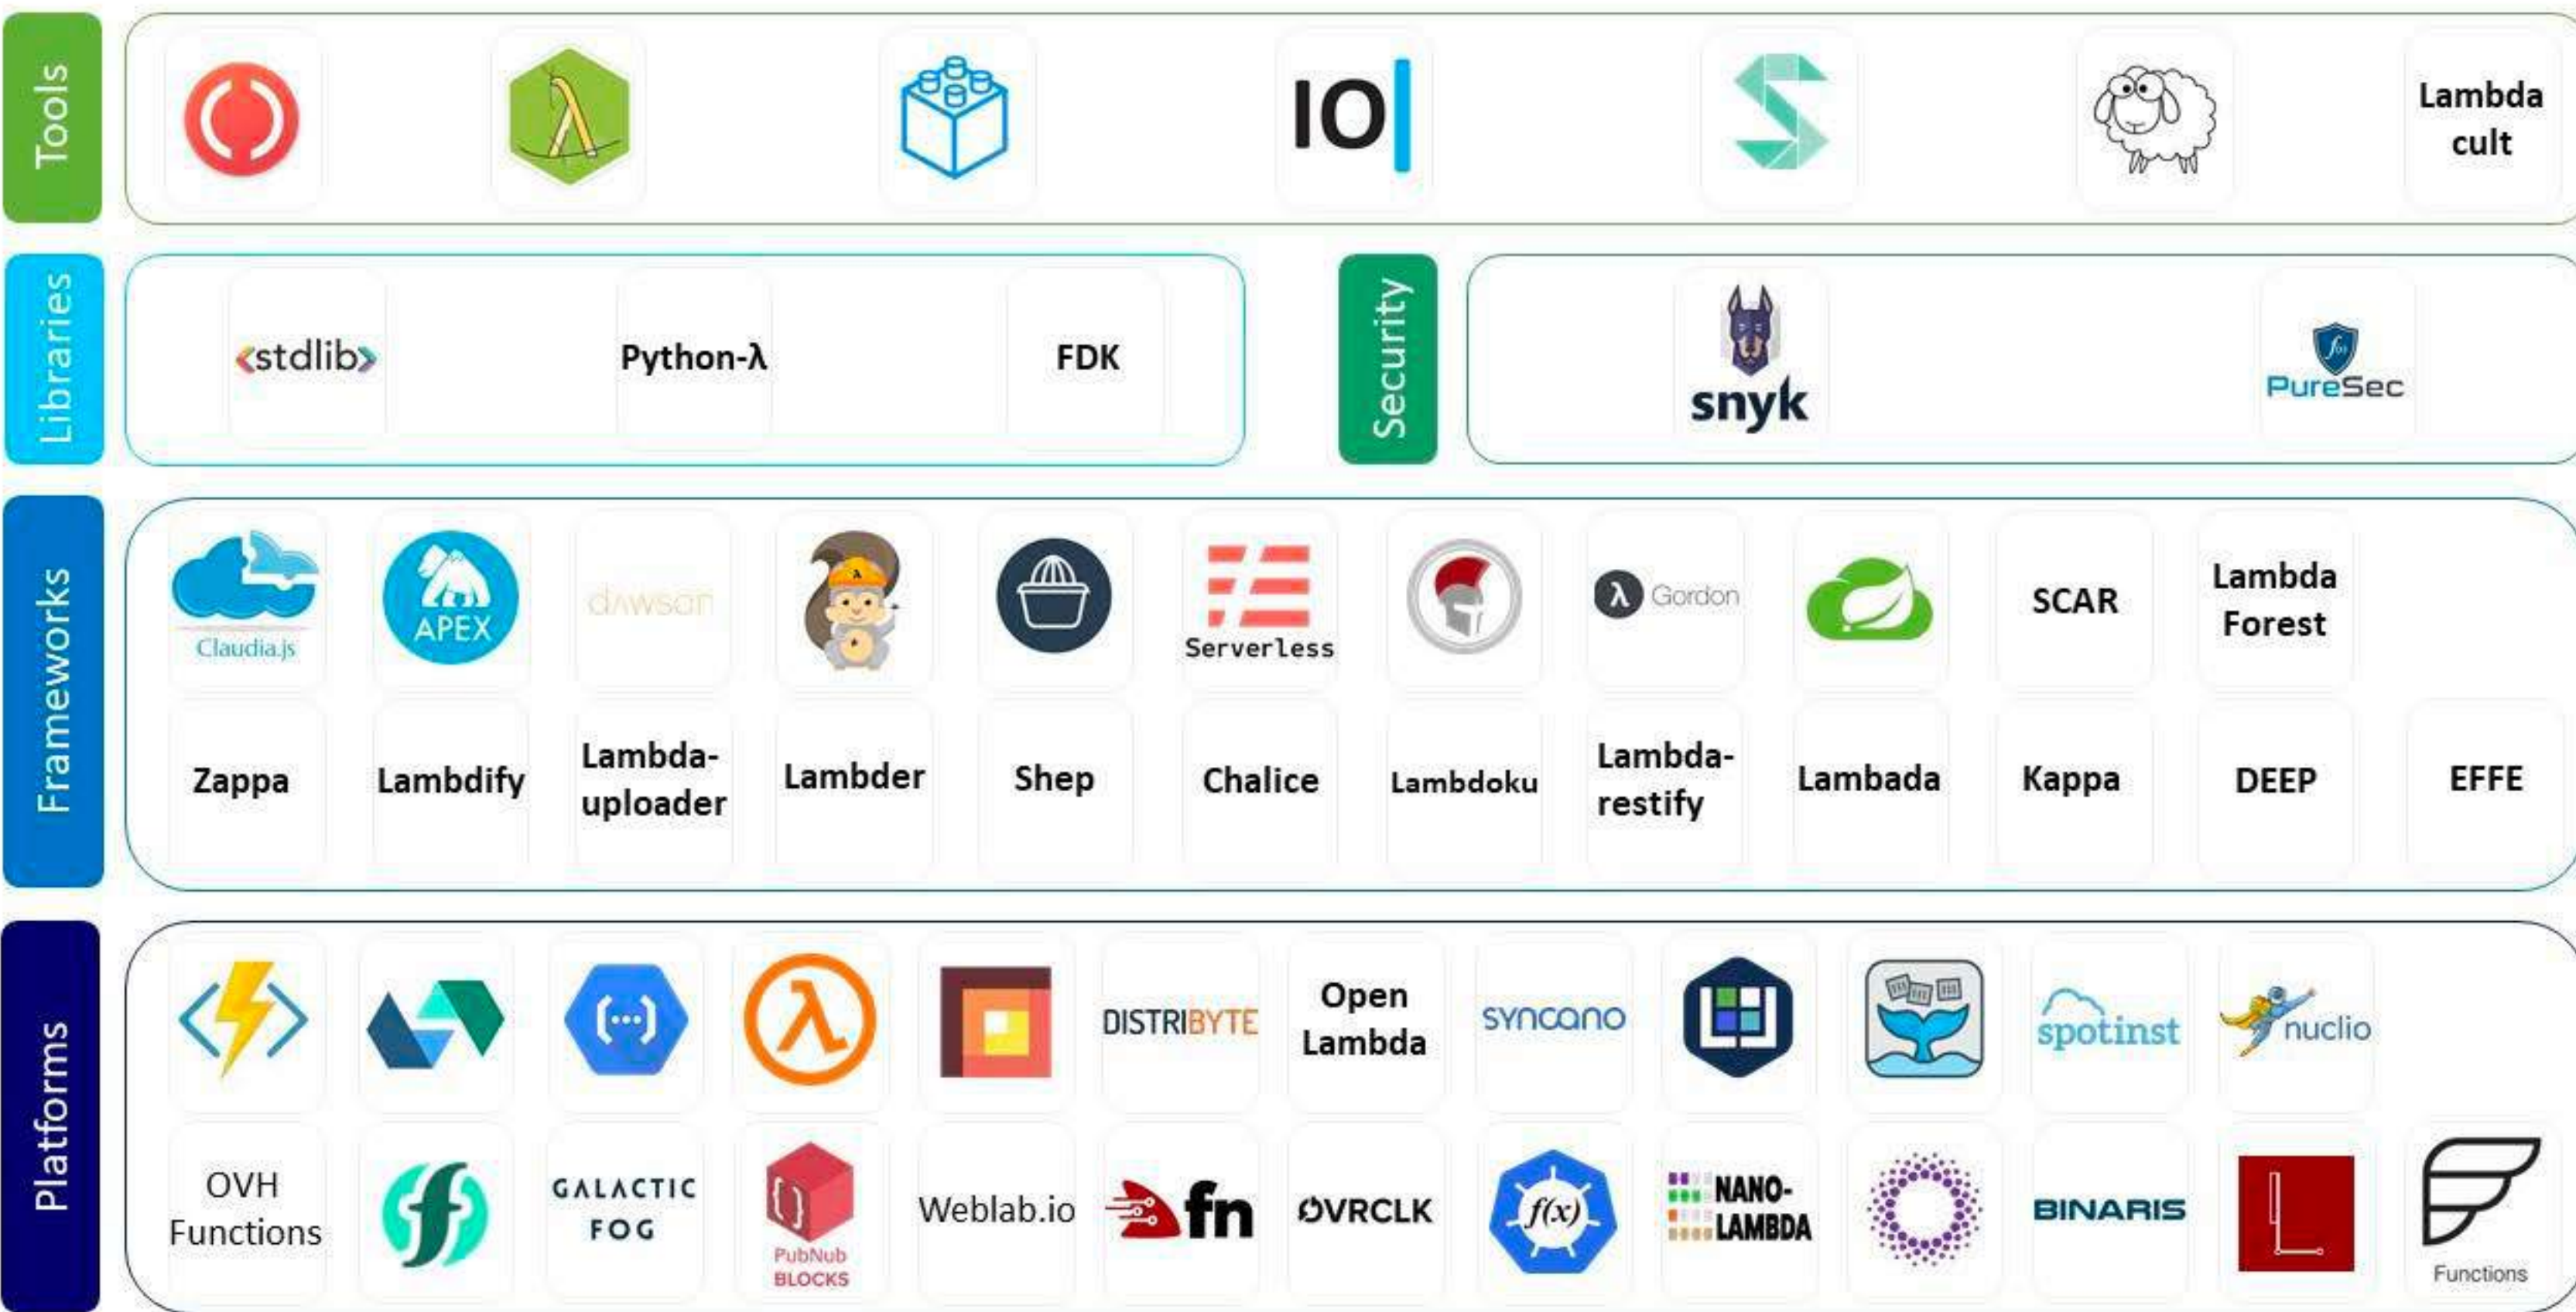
Tools

IO

Lambda cult

Libraries

<stdlib>

Python-λ

FDK

Security

snyk

PureSec

Frameworks

Claudia.js

APEX

dawson

Serverless

λ Gordon

SCAR

Lambda Forest

Zappa

Lambdify

Lambda-uploader

Lambder

Shep

Chalice

Lambdoku

Lambda-restify

Lambada

Kappa

DEEP

EFFE

Platforms

DISTRIBYTE

Open Lambda

SYNCANO

spotinst

nuclio

OVH Functions

GALACTIC FOG

PubNub BLOCKS

Weblab.io

fn

OVRCLK

$f(x)$

NANO-LAMBDA

BINARIS

Functions